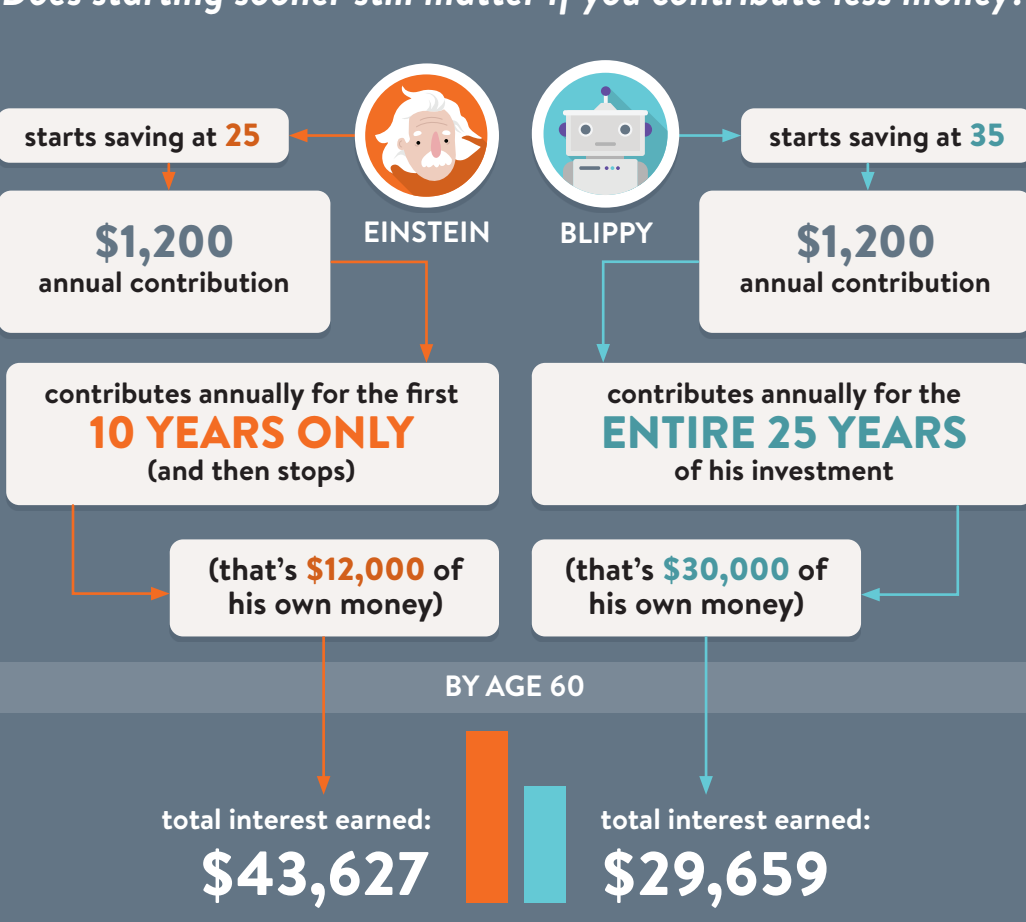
Does starting sooner still matter if you contribute less money?

starts saving at 25

EINSTEIN

BLIPPY

starts saving at 35

$1,200
annual contribution

$1,200
annual contribution

contributes annually for the first
10 YEARS ONLY
(and then stops)

contributes annually for the
ENTIRE 25 YEARS
of his investment

(that's $12,000 of his own money)

(that's $30,000 of his own money)

BY AGE 60

total interest earned:
$43,627

total interest earned:
$29,659